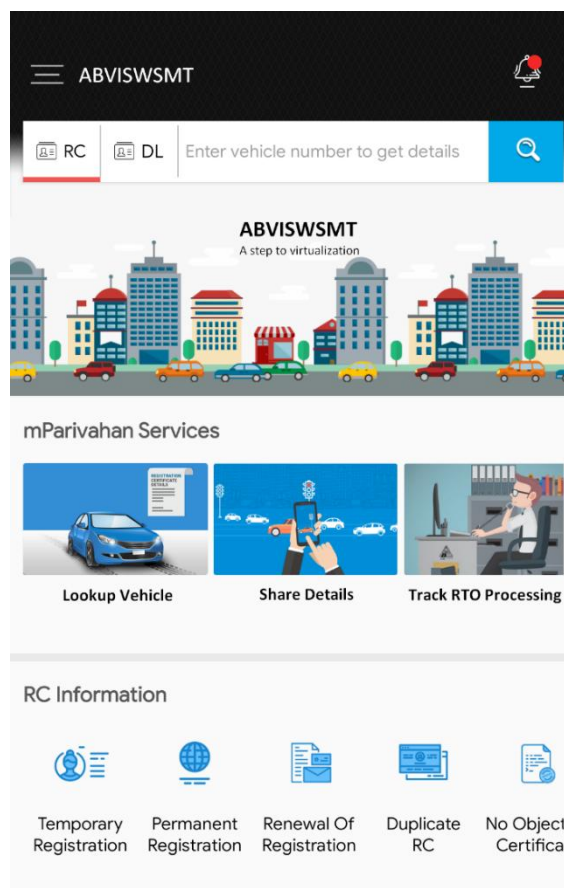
ABVISWSMT

RC DL Enter vehicle number to get details

ABVISWSMT
A step to virtualization

mParivahan Services

REGISTRATION CERTIFICATE DETAILS

Lookup Vehicle

Share Details

Track RTO Processing

RC Information

Temporary Registration

Permanent Registration

Renewal Of Registration

Duplicate RC

No Object Certifica